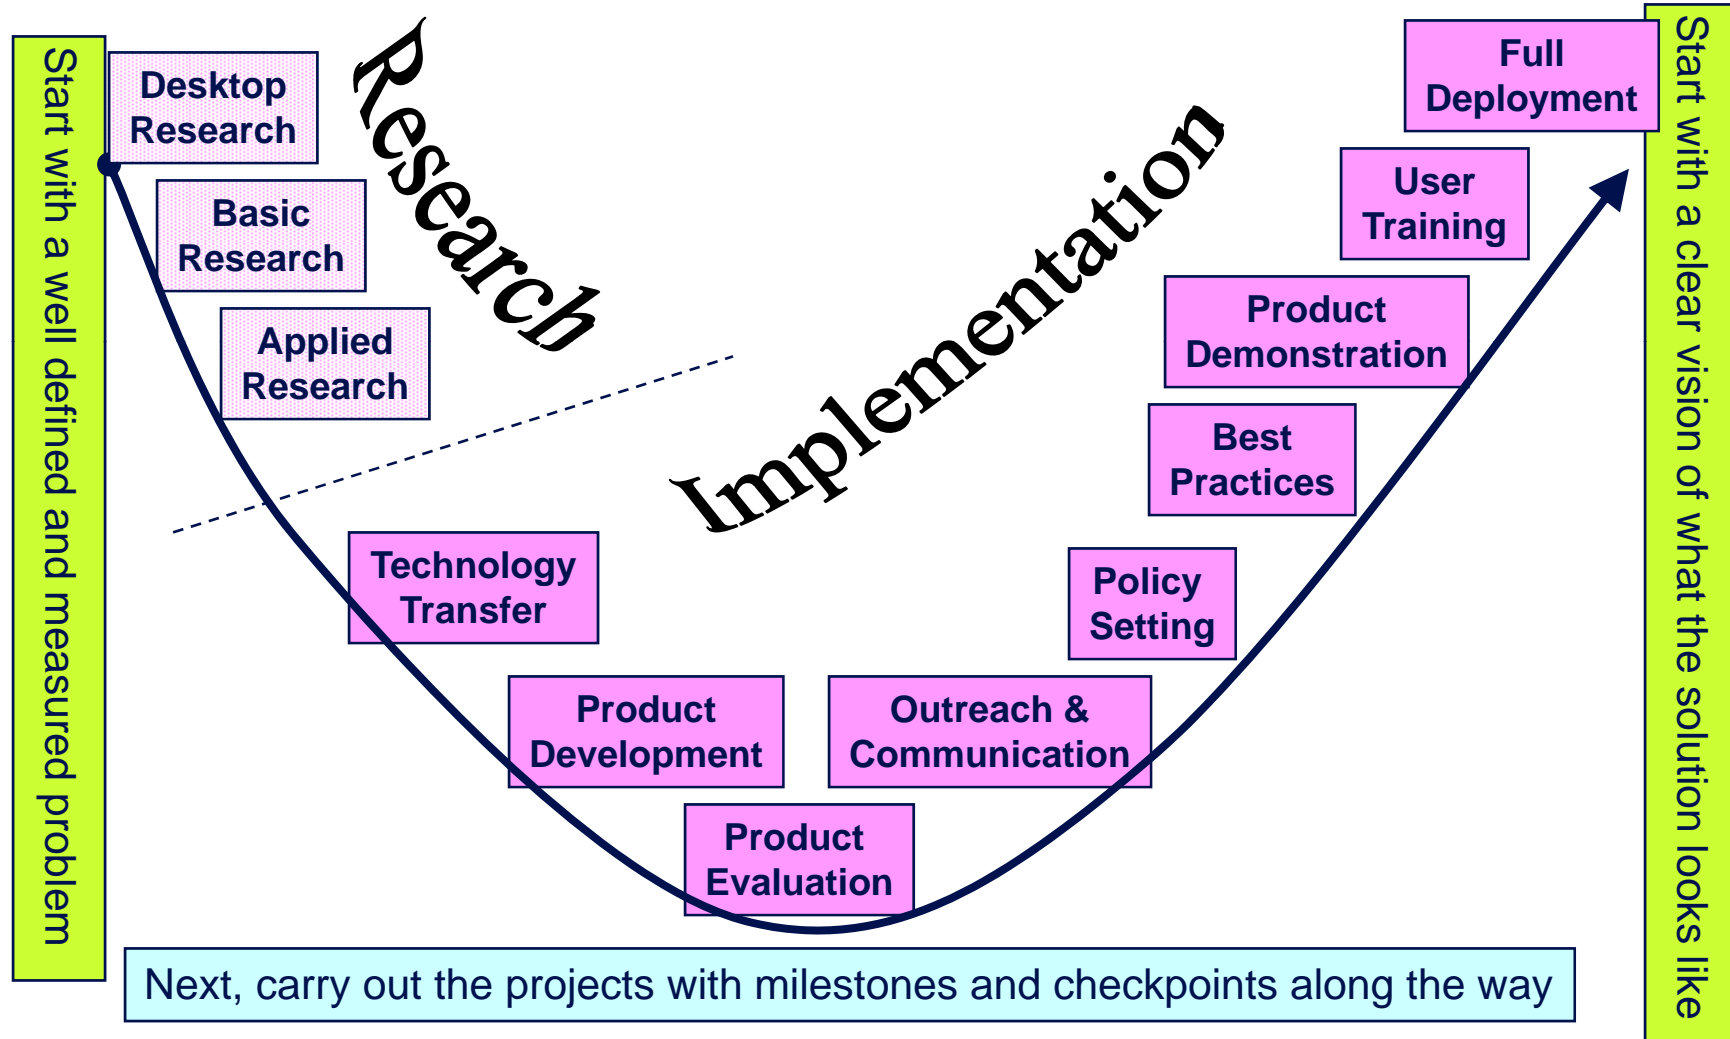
Start with a well defined and measured problem

Desktop Research

Basic Research

Applied Research

Research

Implementation

Technology Transfer

Product Development

Product Evaluation

Outreach & Communication

Policy Setting

Best Practices

Product Demonstration

User Training

Full Deployment

Start with a clear vision of what the solution looks like

Next, carry out the projects with milestones and checkpoints along the way